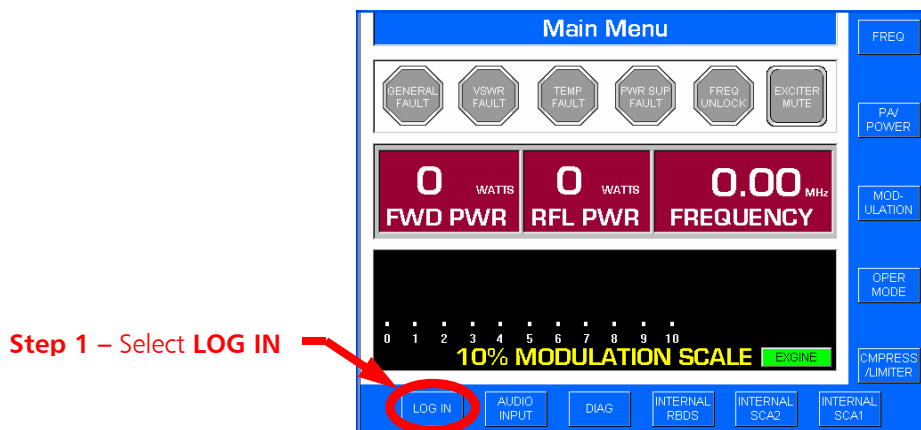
Main Menu

FREQ

GENERAL FAULT

VSWR FAULT

TEMP FAULT

PWR SUP FAULT

FREQ UNLOCK

EXCITER MUTE

PA/ POWER

0 WATTS FWD PWR

0 WATTS RFL PWR

0.00 MHz FREQUENCY

MOD-ULATION

OPER MODE

0 1 2 3 4 5 6 7 8 9 10

10% MODULATION SCALE

EXGINE

CMPRESS /LIMITER

Step 1 – Select LOG IN

LOG IN

AUDIO INPUT

DIAG

INTERNAL RBDS

INTERNAL SCA2

INTERNAL SCA1